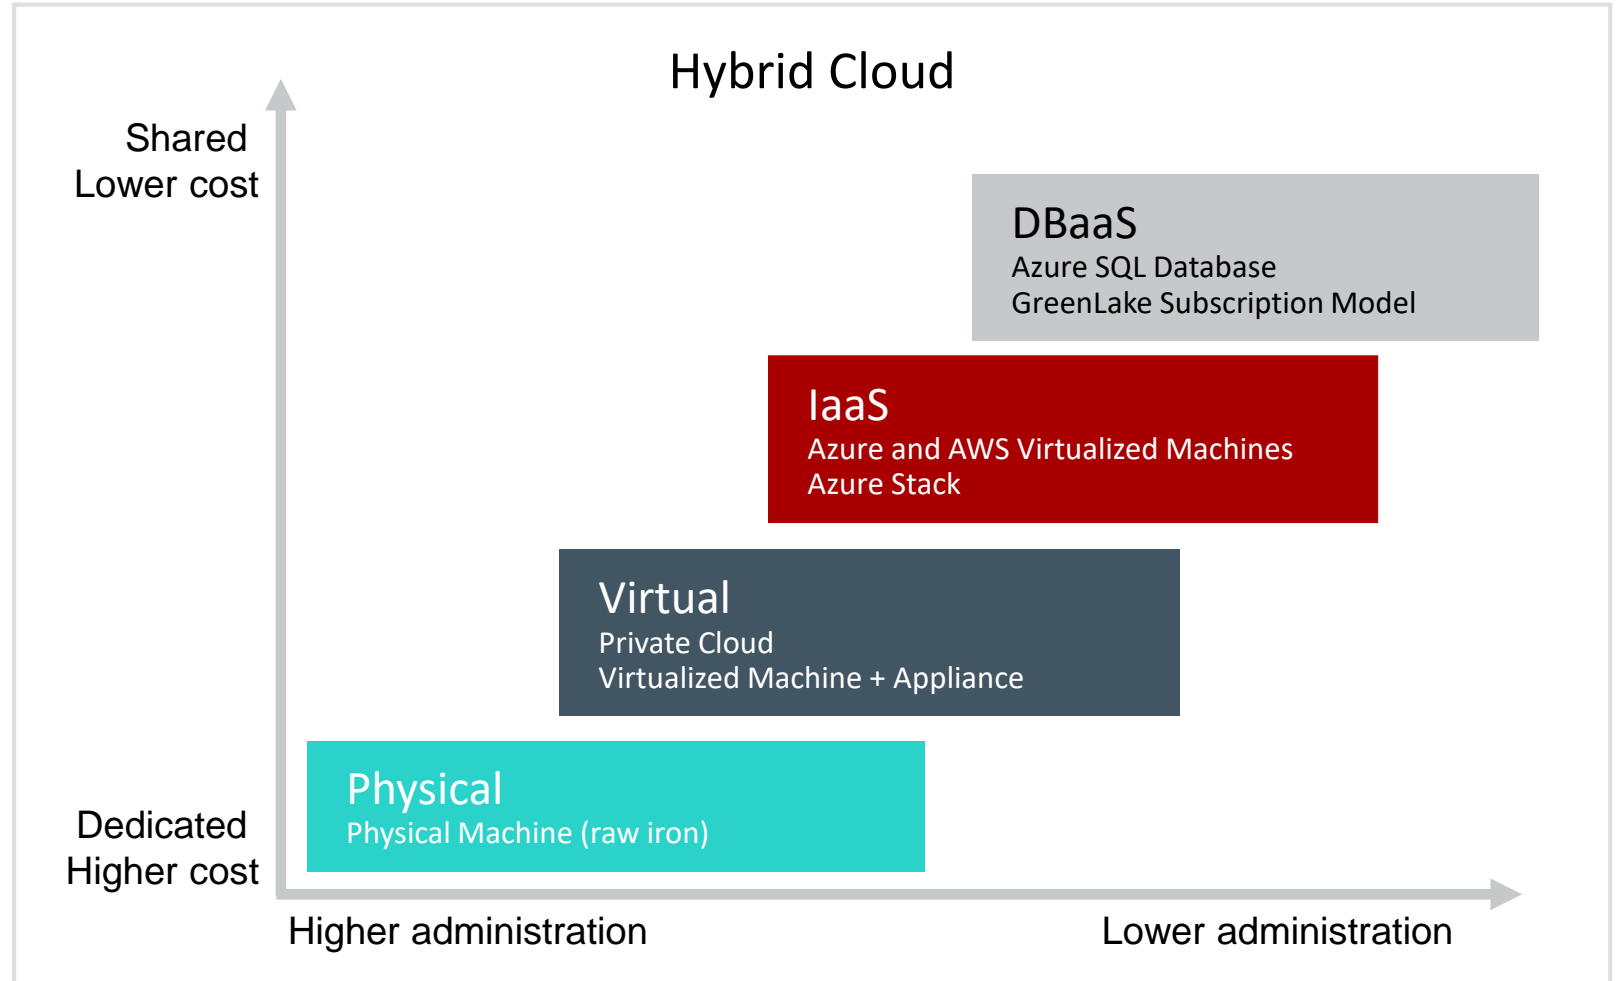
Hybrid Cloud

Shared
Lower cost

DBaaS
Azure SQL Database
GreenLake Subscription Model

IaaS
Azure and AWS Virtualized Machines
Azure Stack

Virtual
Private Cloud
Virtualized Machine + Appliance

Physical
Physical Machine (raw iron)

Dedicated
Higher cost

Higher administration

Lower administration